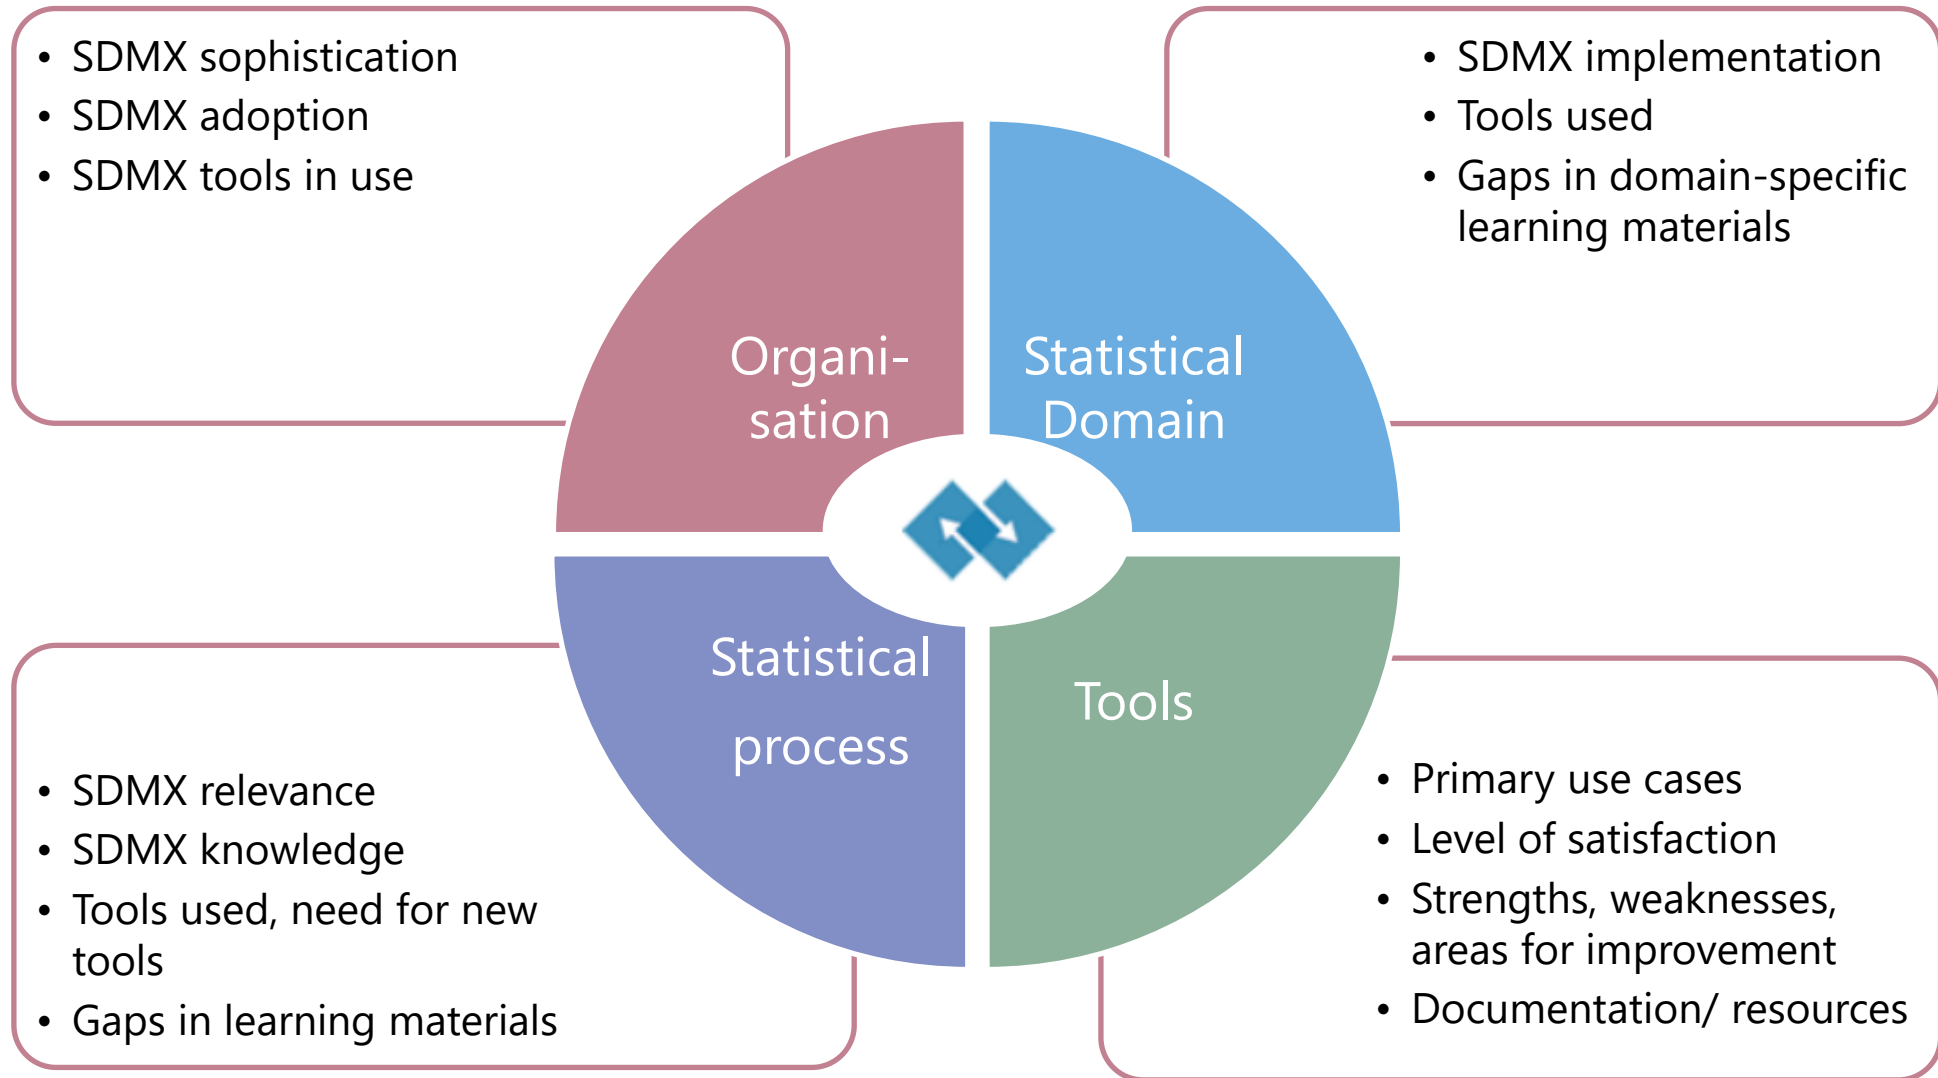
- SDMX sophistication
- SDMX adoption
- SDMX tools in use

- SDMX implementation
- Tools used
- Gaps in domain-specific learning materials

Organi-sation

Statistical Domain

Statistical process

Tools

- SDMX relevance
- SDMX knowledge
- Tools used, need for new tools
- Gaps in learning materials

- Primary use cases
- Level of satisfaction
- Strengths, weaknesses, areas for improvement
- Documentation/ resources